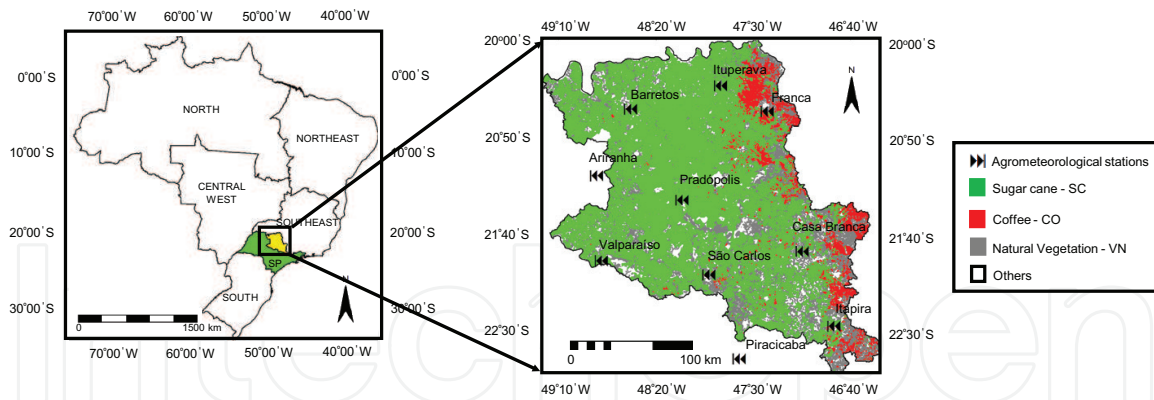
70°00'W 60°00'W 50°00'W 40°00'W

0°00'S
10°00'S
20°00'S
30°00'S

NORTH
NORTHEAST
CENTRAL WEST
SOUTHEAST
SP
SOUTH

N

0 1500 km

0°00'S
10°00'S
20°00'S
30°00'S

70°00'W 60°00'W 50°00'W 40°00'W

49°10'W 48°20'W 47°30'W 46°40'W

20°00'S
20°50'S
21°40'S
22°30'S

Ituperava
Barretos
Franca
Ariranha
Pradópolis
Casa Branca
Valparaíso
São Carlos
Itapira
Piracicaba

N

0 100 km

20°00'S
20°50'S
21°40'S
22°30'S

49°10'W 48°20'W 47°30'W 46°40'W

Agrometeorological stations
Sugar cane - SC
Coffee - CO
Natural Vegetation - VN
Others